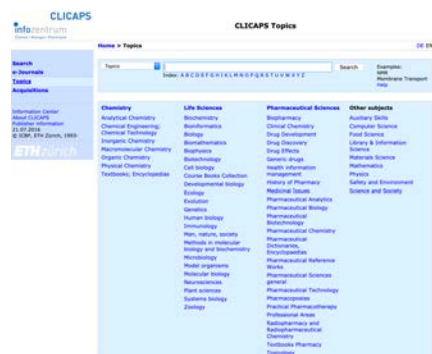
infozentrum
Chemie | Biologie | Pharmazie

CLICAPS

CLICAPS Topics

Home > Topics

DE EN

Search
e-Journals
Topics
Acquisitions

Information Center
About CLICAPS
Publisher information
21.07.2016
© ICBP, ETH Zürich, 1993-

ETH zürich

Topics

Search

Index: A B C D E F G H I J K L M N O P Q R S T U V W X Y Z

Examples:
NMR
Membrane Transport
Help

| Chemistry | Life Sciences | Pharmaceutical Sciences | Other subjects |
|---|---|---|---|
| Analytical Chemistry | Biochemistry | Biopharmacy | Auxiliary Skills |
| Chemical Engineering; Chemical Technology | Bioinformatics | Clinical Chemistry | Computer Science |
| Inorganic Chemistry | Biology | Drug Development | Food Science |
| Macromolecular Chemistry | Biomathematics | Drug Discovery | Library & Information Science |
| Organic Chemistry | Biophysics | Drug Effects | Materials Science |
| Physical Chemistry | Biotechnology | Generic drugs | Mathematics |
| Textbooks; Encyclopedias | Cell biology | Health information management | Physics |
| | Course Books Collection | History of Pharmacy | Safety and Environment |
| | Developmental biology | Medicinal Issues | Science and Society |
| | Ecology | Pharmaceutical Analytics | |
| | Evolution | Pharmaceutical Biology | |
| | Genetics | Pharmaceutical Biotechnology | |
| | Human biology | Pharmaceutical Chemistry | |
| | Immunology | Pharmaceutical Dictionaries, Encyclopedias | |
| | Man, nature, society | Pharmaceutical Reference Works | |
| | Methods in molecular biology and biochemistry | Pharmaceutical Sciences general | |
| | Microbiology | Pharmaceutical Technology | |
| | Model organisms | Pharmacopoeias | |
| | Molecular biology | Practical Pharmacotherapy | |
| | Neurosciences | Professional Areas | |
| | Plant sciences | Radiopharmacy and Radiopharmaceutical Chemistry | |
| | Systems biology | Textbooks Pharmacy | |
| | Zoology | Toxicology | |